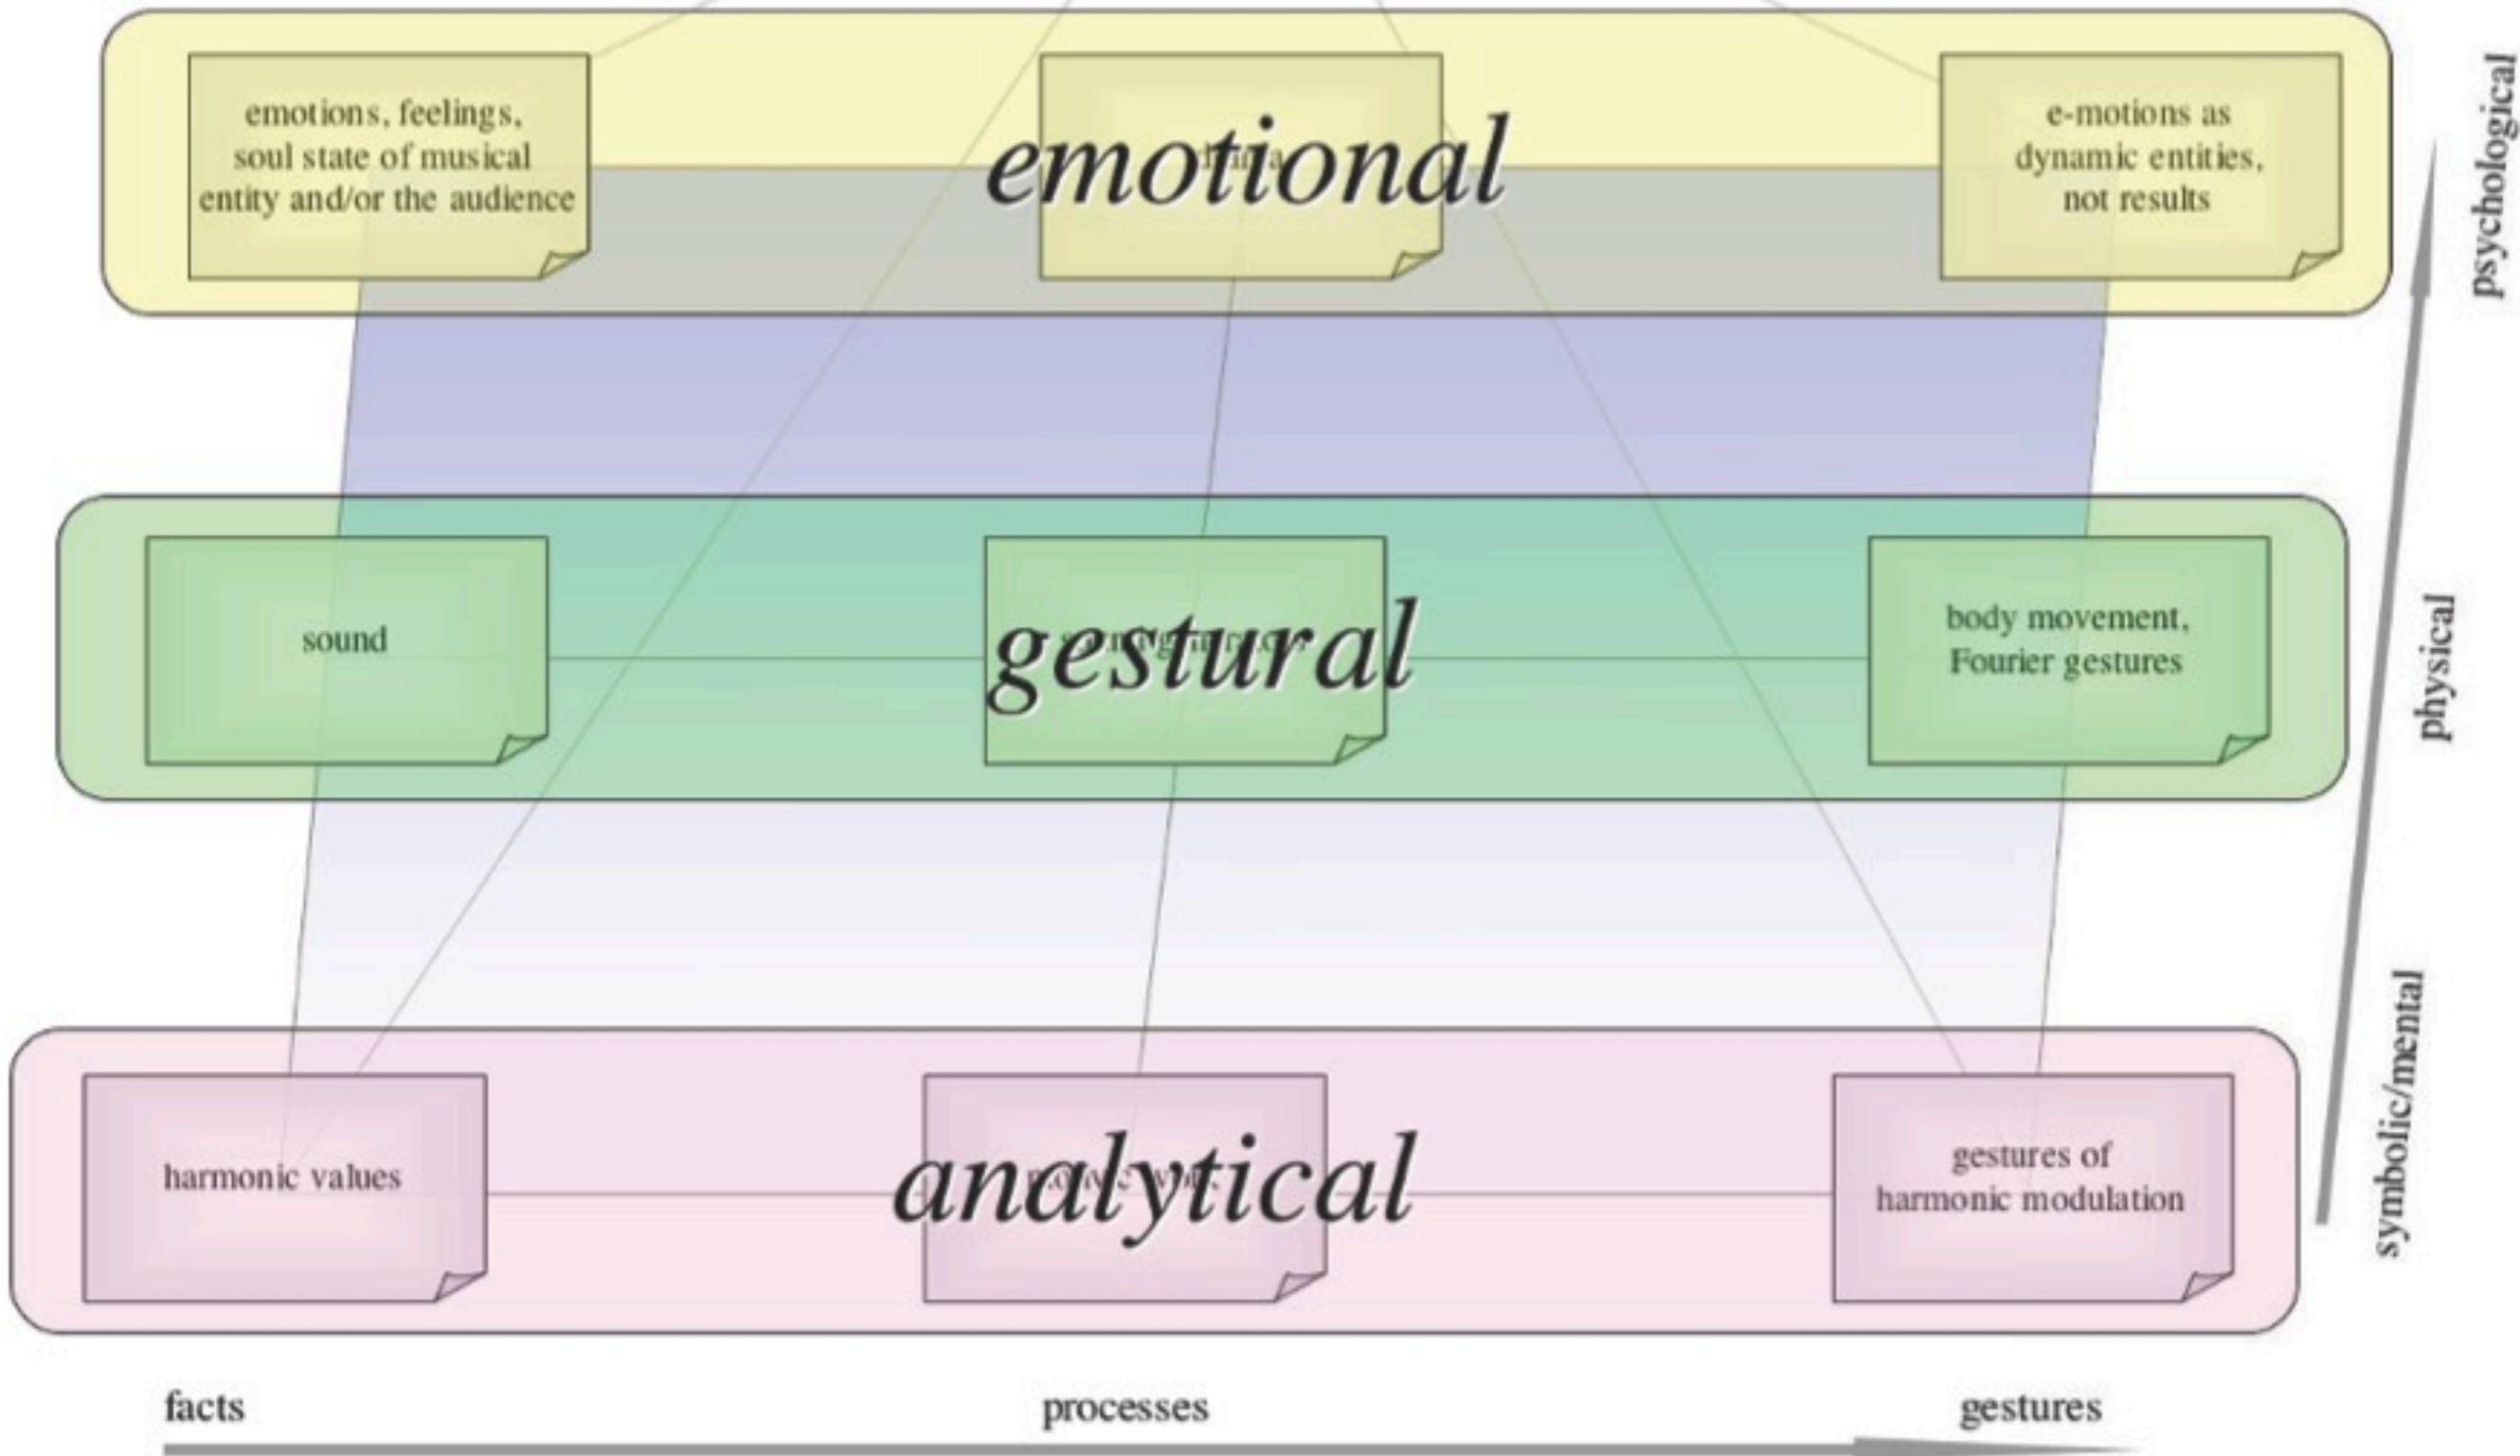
emotions, feelings, soul state of musical entity and/or the audience

emotional

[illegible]

e-motions as dynamic entities, not results

psychological

sound

gestural

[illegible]

body movement, Fourier gestures

physical

harmonic values

analytical

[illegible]

gestures of harmonic modulation

symbolic/mental

facts

processes

gestures